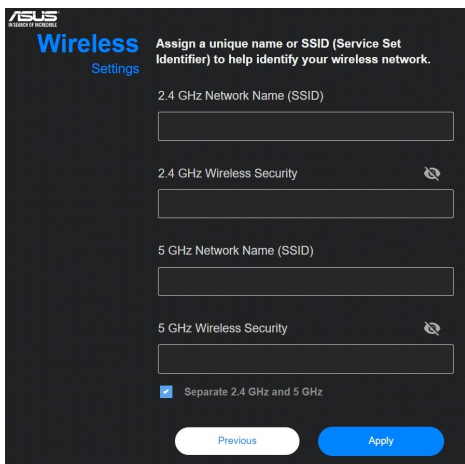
ASUS
IN SEARCH OF INCREDIBLE

Wireless
Settings

Assign a unique name or SSID (Service Set Identifier) to help identify your wireless network.

2.4 GHz Network Name (SSID)

2.4 GHz Wireless Security

5 GHz Network Name (SSID)

5 GHz Wireless Security

Separate 2.4 GHz and 5 GHz

Previous

Apply